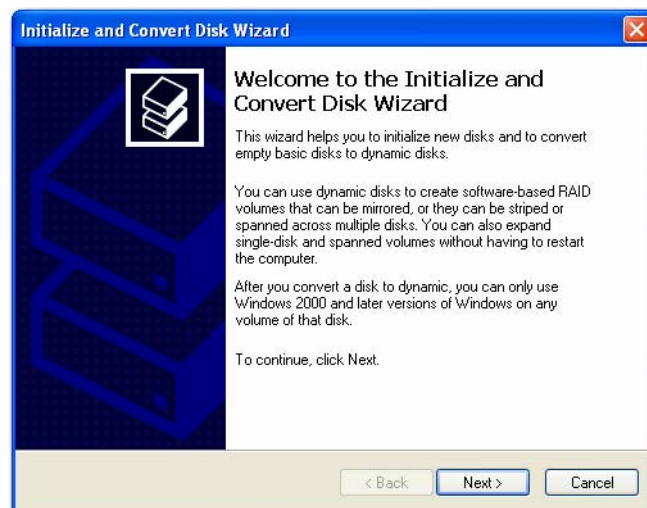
Initialize and Convert Disk Wizard

Welcome to the Initialize and Convert Disk Wizard

This wizard helps you to initialize new disks and to convert empty basic disks to dynamic disks.

You can use dynamic disks to create software-based RAID volumes that can be mirrored, or they can be striped or spanned across multiple disks. You can also expand single-disk and spanned volumes without having to restart the computer.

After you convert a disk to dynamic, you can only use Windows 2000 and later versions of Windows on any volume of that disk.

To continue, click Next.

< Back Next > Cancel